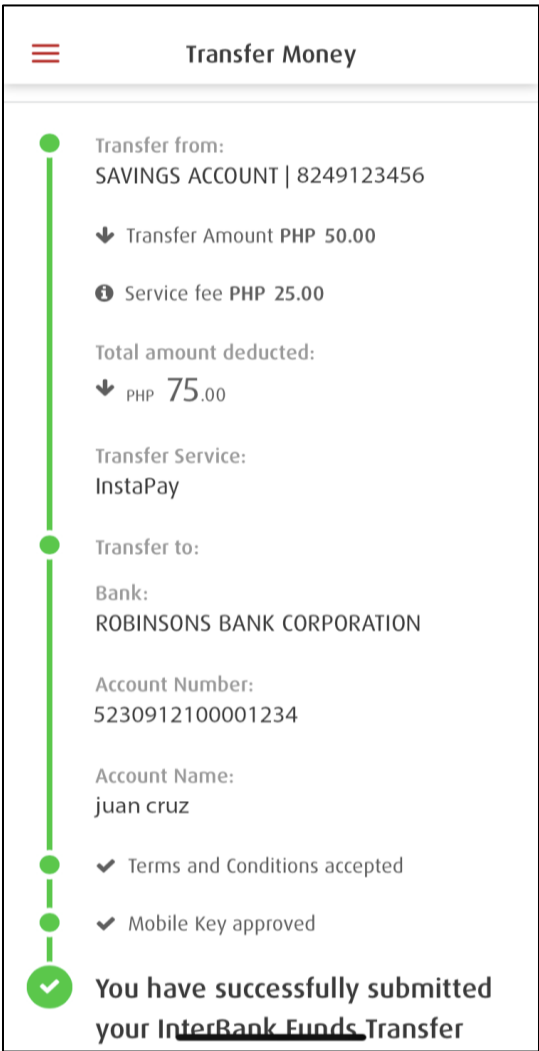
Transfer Money

Transfer from:
SAVINGS ACCOUNT | 8249123456

Transfer Amount PHP 50.00

Service fee PHP 25.00

Total amount deducted:
PHP 75.00

Transfer Service:
InstaPay

Transfer to:

Bank:
ROBINSONS BANK CORPORATION

Account Number:
5230912100001234

Account Name:
juan cruz

Terms and Conditions accepted

Mobile Key approved

You have successfully submitted your InterBank Funds Transfer